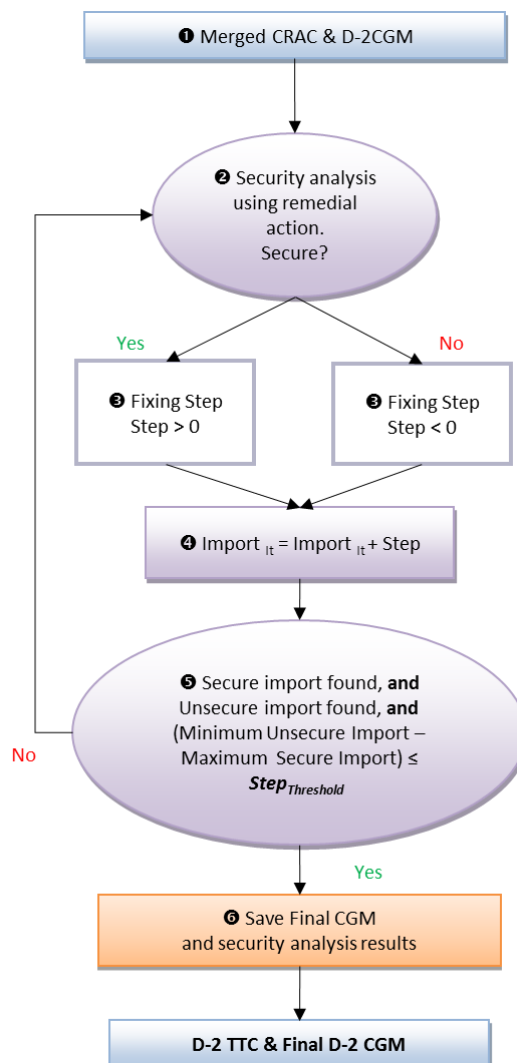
❶ Merged CRAC & D-2CGM

❷ Security analysis using remedial action. Secure?

Yes

No

❸ Fixing Step Step > 0

❸ Fixing Step Step < 0

❹ Import $_{It}$ = Import $_{It}$ + Step

❺ Secure import found, **and** Unsecure import found, **and** (Minimum Unsecure Import – Maximum Secure Import) ≤ ***Step$_{Threshold}$***

No

Yes

❻ Save Final CGM and security analysis results

**D-2 TTC & Final D-2 CGM**